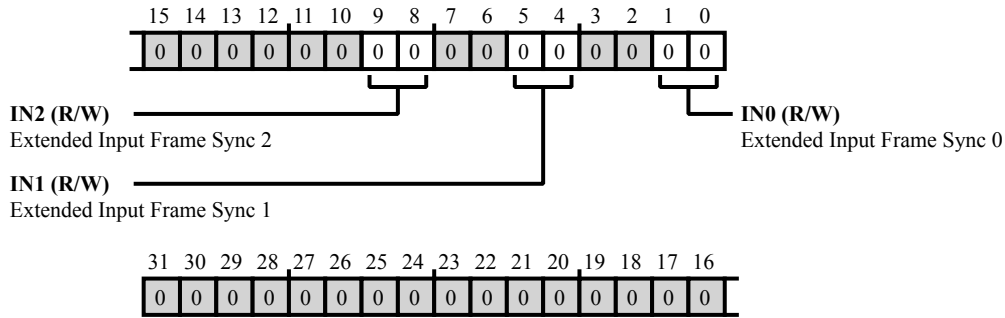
15 14 13 12 11 10 9 8 7 6 5 4 3 2 1 0

| 0 | 0 | 0 | 0 | 0 | 0 | 0 | 0 | 0 | 0 | 0 | 0 | 0 | 0 | 0 | 0 |
|---|---|---|---|---|---|---|---|---|---|---|---|---|---|---|---|

IN2 (R/W)
Extended Input Frame Sync 2

IN0 (R/W)
Extended Input Frame Sync 0

IN1 (R/W)
Extended Input Frame Sync 1

31 30 29 28 27 26 25 24 23 22 21 20 19 18 17 16

| 0 | 0 | 0 | 0 | 0 | 0 | 0 | 0 | 0 | 0 | 0 | 0 | 0 | 0 | 0 | 0 |
|---|---|---|---|---|---|---|---|---|---|---|---|---|---|---|---|